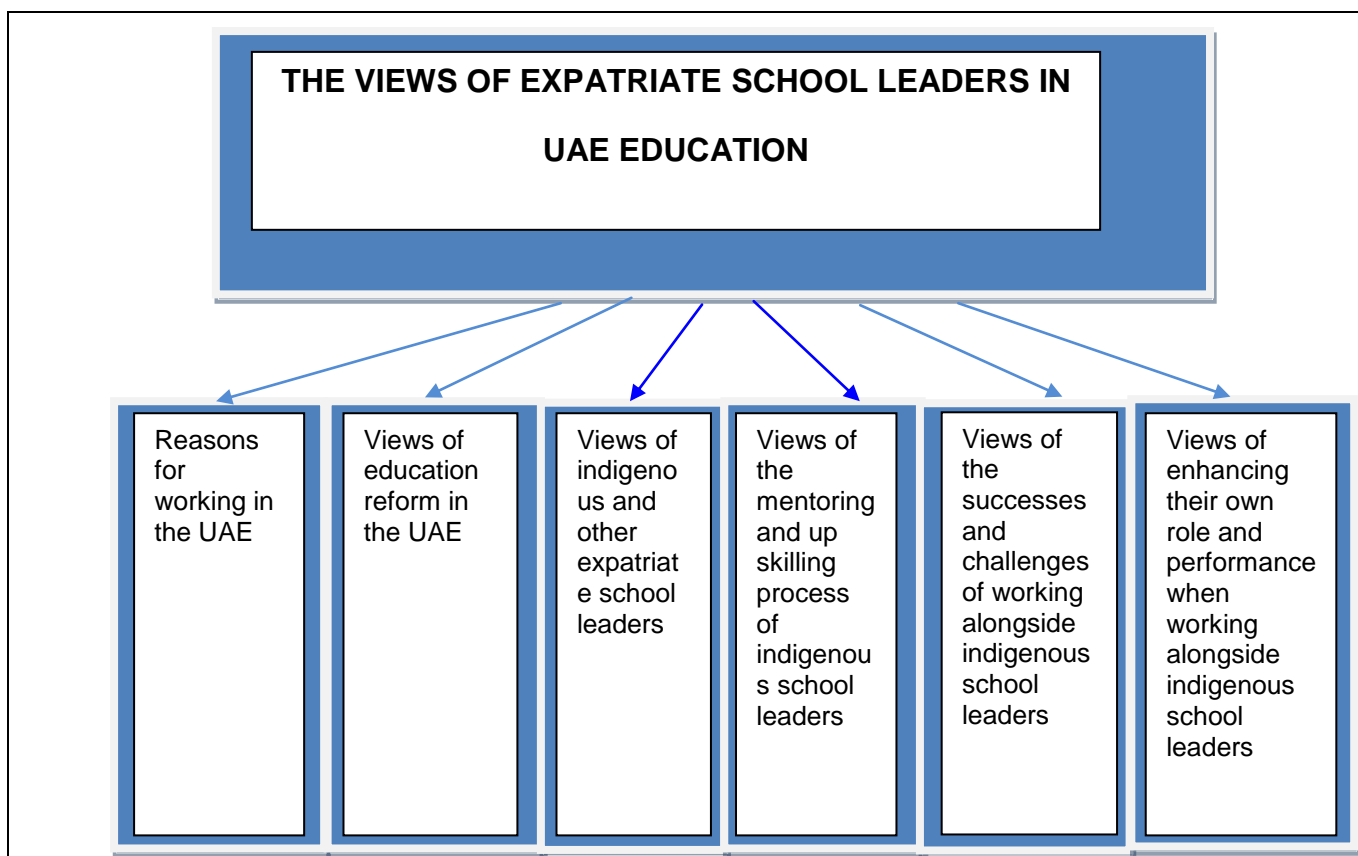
THE VIEWS OF EXPATRIATE SCHOOL LEADERS IN UAE EDUCATION

Reasons for working in the UAE

Views of education reform in the UAE

Views of indigenous and other expatriate school leaders

Views of the mentoring and up skilling process of indigenous school leaders

Views of the successes and challenges of working alongside indigenous school leaders

Views of enhancing their own role and performance when working alongside indigenous school leaders